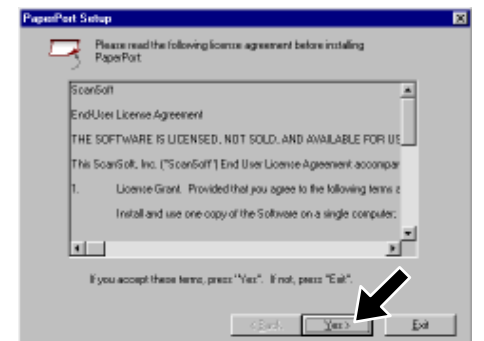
PaperPort Setup

Please read the following licence agreement before installing PaperPort.

ScanSoft

End User License Agreement

THE SOFTWARE IS LICENSED, NOT SOLD, AND AVAILABLE FOR US

This ScanSoft, Inc. ("ScanSoft") End User Licence Agreement accompar

1. License Grant. Provided that you agree to the following terms a

Install and use one copy of the Software on a single computer;

If you accept these terms, press "Yes". If not, press "Exit".

< Back

Yes >

Exit